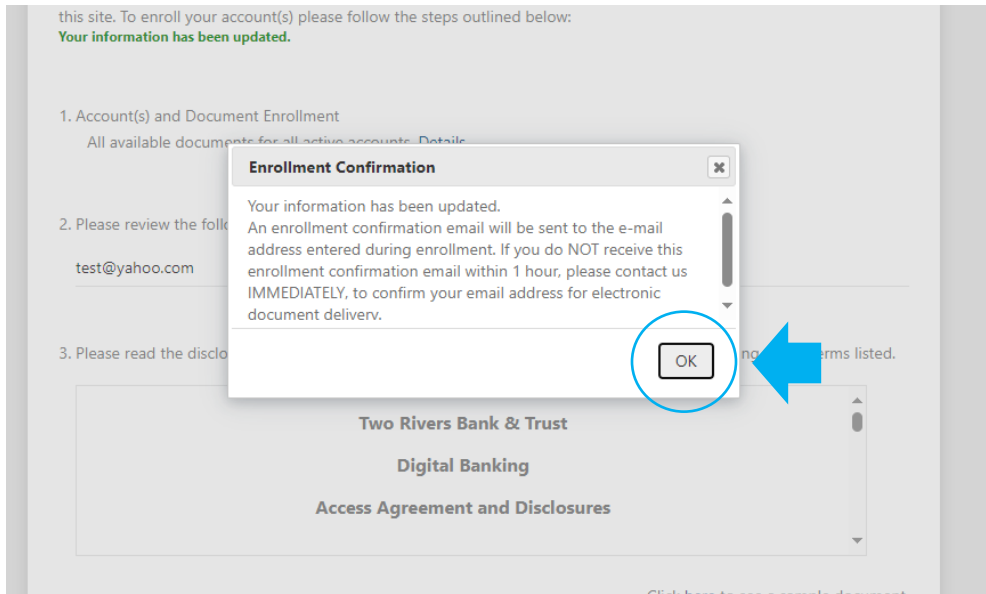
this site. To enroll your account(s) please follow the steps outlined below:
Your information has been updated.

1. Account(s) and Document Enrollment
All available documents for all active accounts. Details

2. Please review the follo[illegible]

test@yahoo.com

3. Please read the disclo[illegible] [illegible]erms listed.

Two Rivers Bank & Trust

Digital Banking

Access Agreement and Disclosures

Enrollment Confirmation

Your information has been updated.
An enrollment confirmation email will be sent to the e-mail address entered during enrollment. If you do NOT receive this enrollment confirmation email within 1 hour, please contact us IMMEDIATELY, to confirm your email address for electronic document delivery.

OK

Click here to see a sample document